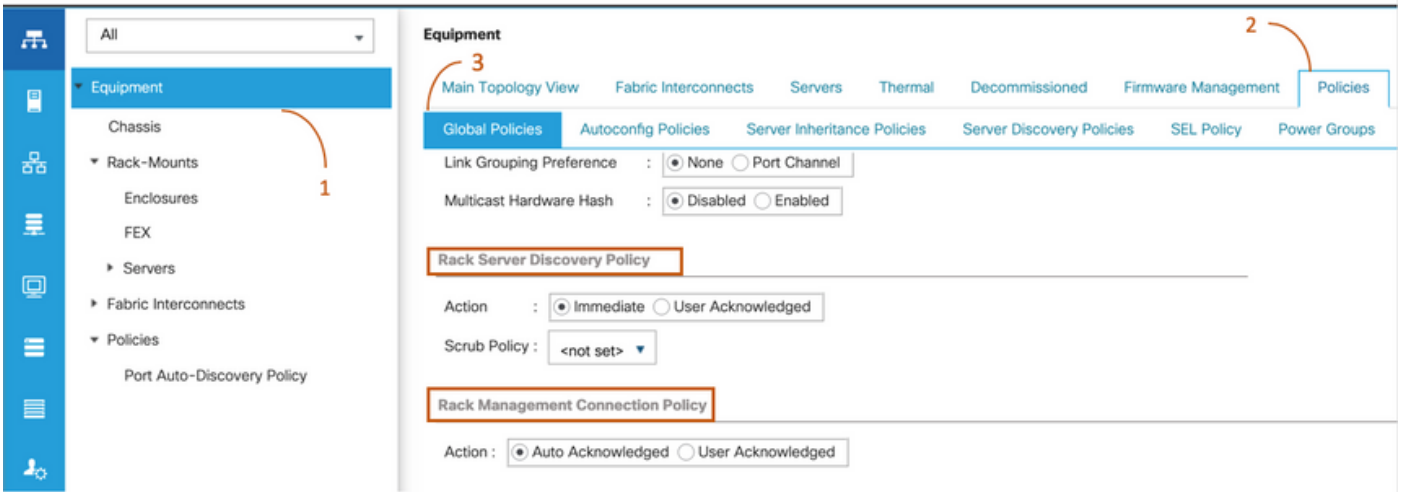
All

Equipment
Chassis
Rack-Mounts
Enclosures
FEX
Servers
Fabric Interconnects
Policies
Port Auto-Discovery Policy

1

Equipment

2

3

Main Topology View | Fabric Interconnects | Servers | Thermal | Decommissioned | Firmware Management | Policies

Global Policies | Autoconfig Policies | Server Inheritance Policies | Server Discovery Policies | SEL Policy | Power Groups

Link Grouping Preference : None Port Channel

Multicast Hardware Hash : Disabled Enabled

Rack Server Discovery Policy

Action : Immediate User Acknowledged

Scrub Policy : <not set>

Rack Management Connection Policy

Action : Auto Acknowledged User Acknowledged